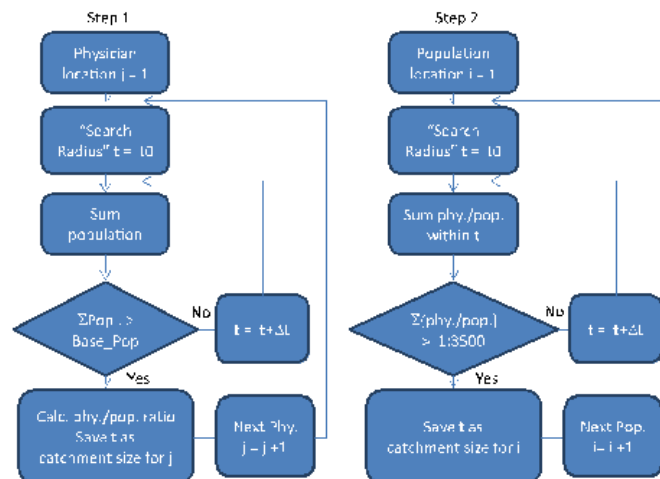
Step 1

Physician location j = 1

"Search Radius" t = 10

Sum population

ΣPop. > Base_Pop

No

t = t+Δt

Yes

Calc. phy./pop. ratio
Save t as catchment size for j

Next Phy. j = j +1

Step 2

Population location i = 1

"Search Radius" t = 10

Sum phy./pop. within t

Σ(phy./pop.) > 1:3500

No

t = t+Δt

Yes

Save t as catchment size for i

Next Pop. i = i +1